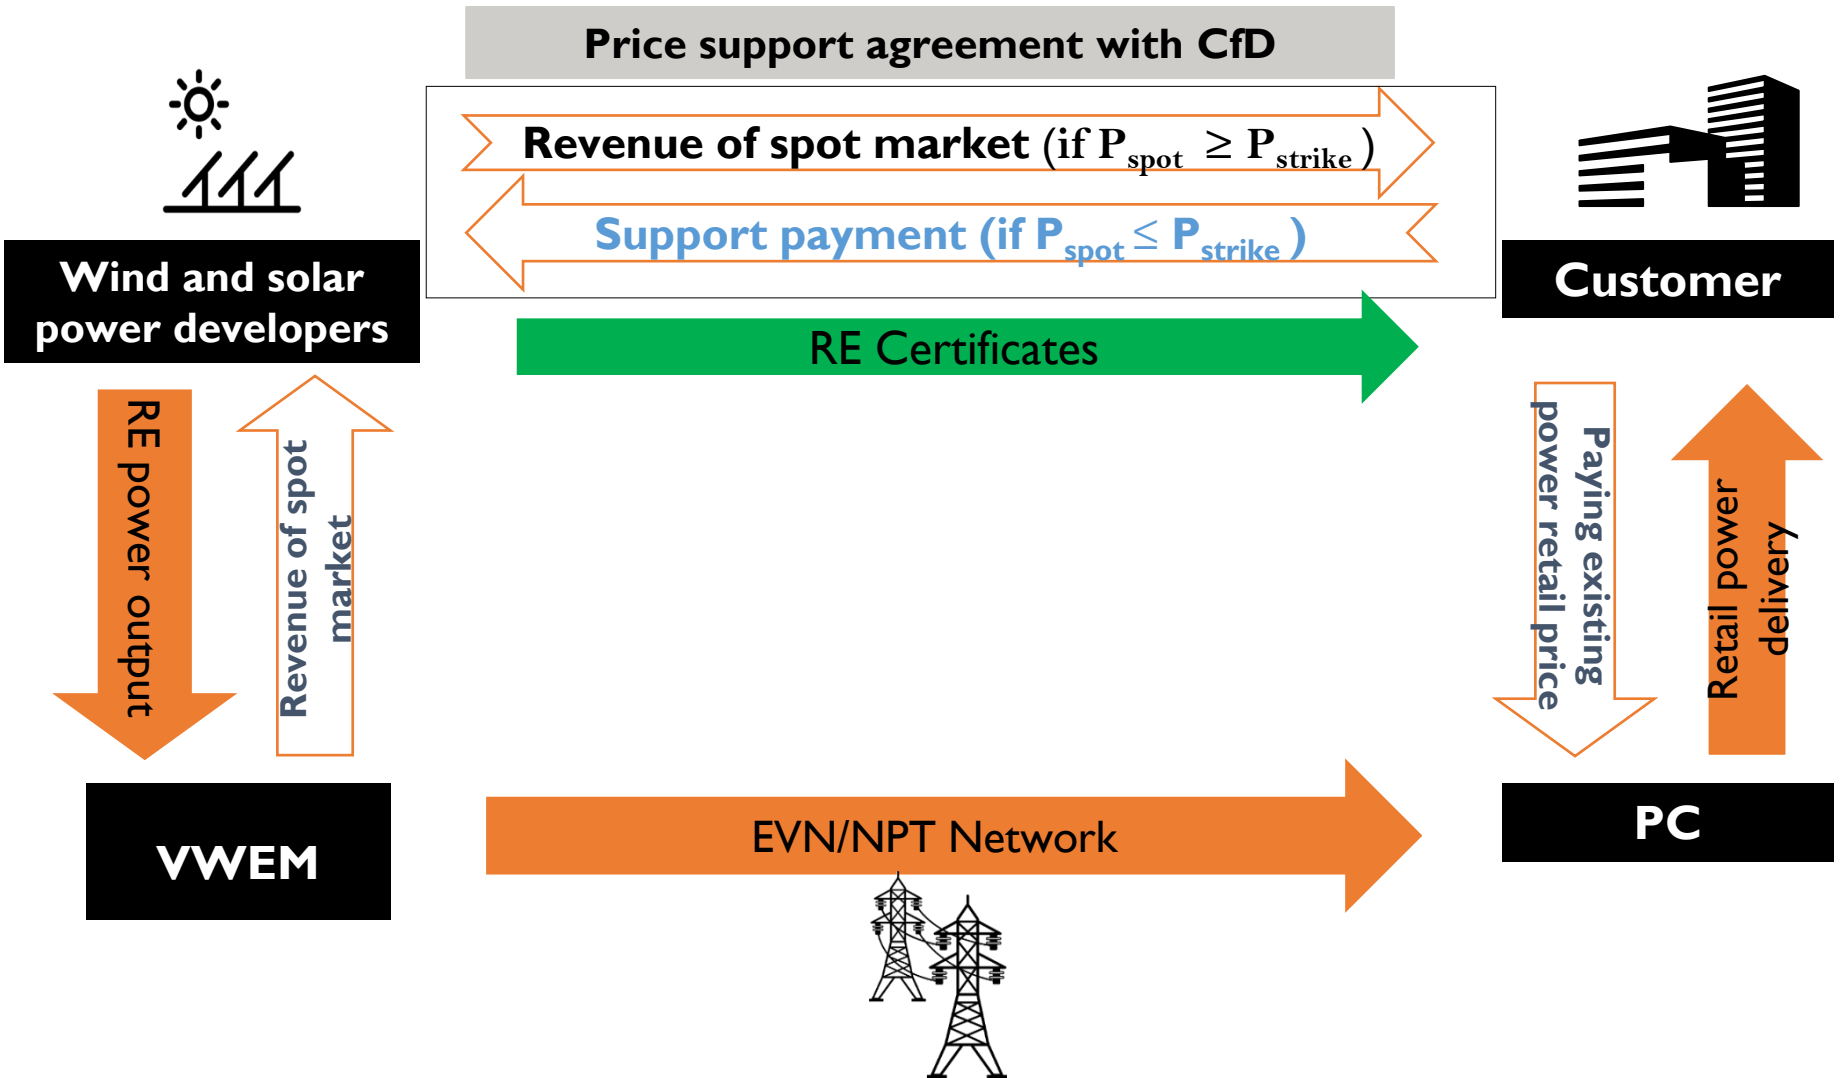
Price support agreement with CfD

Revenue of spot market (if $P_{spot} \geq P_{strike}$)

Support payment (if $P_{spot} \leq P_{strike}$)

Wind and solar power developers

Customer

RE Certificates

RE power output

Revenue of spot market

Paying existing power retail price

Retail power delivery

VWEM

EVN/NPT Network

PC